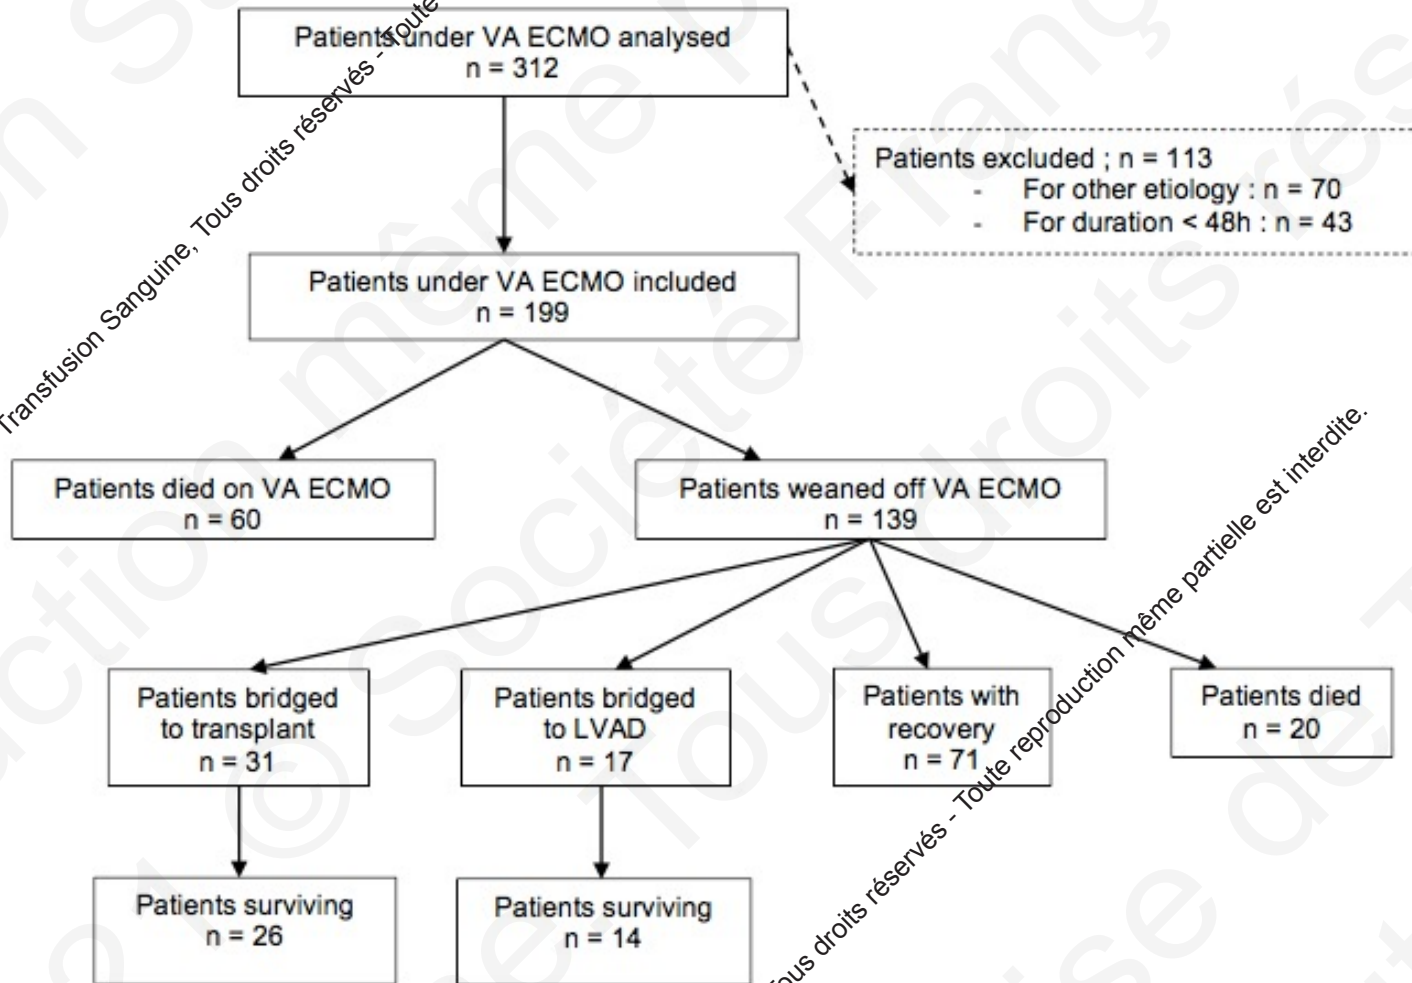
Patients under VA ECMO analysed
n = 312

Patients excluded ; n = 113
- For other etiology : n = 70
- For duration < 48h : n = 43

Patients under VA ECMO included
n = 199

Patients died on VA ECMO
n = 60

Patients weaned off VA ECMO
n = 139

Patients bridged to transplant
n = 31

Patients bridged to LVAD
n = 17

Patients with recovery
n = 71

Patients died
n = 20

Patients surviving
n = 26

Patients surviving
n = 14

Transfusion Sanguine, Tous droits réservés - Toute

Tous droits réservés - Toute reproduction même partielle est interdite.